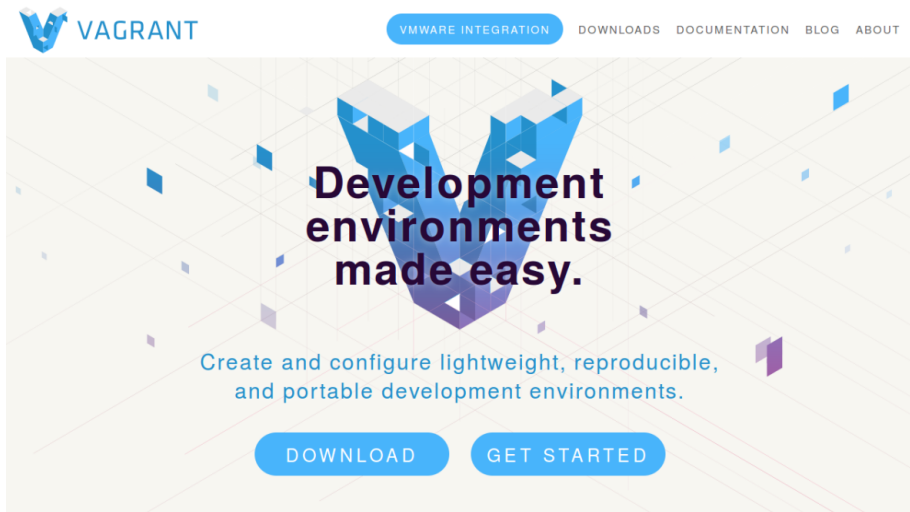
VAGRANT

VMWARE INTEGRATION DOWNLOADS DOCUMENTATION BLOG ABOUT

Development environments made easy.

Create and configure lightweight, reproducible, and portable development environments.

DOWNLOAD GET STARTED